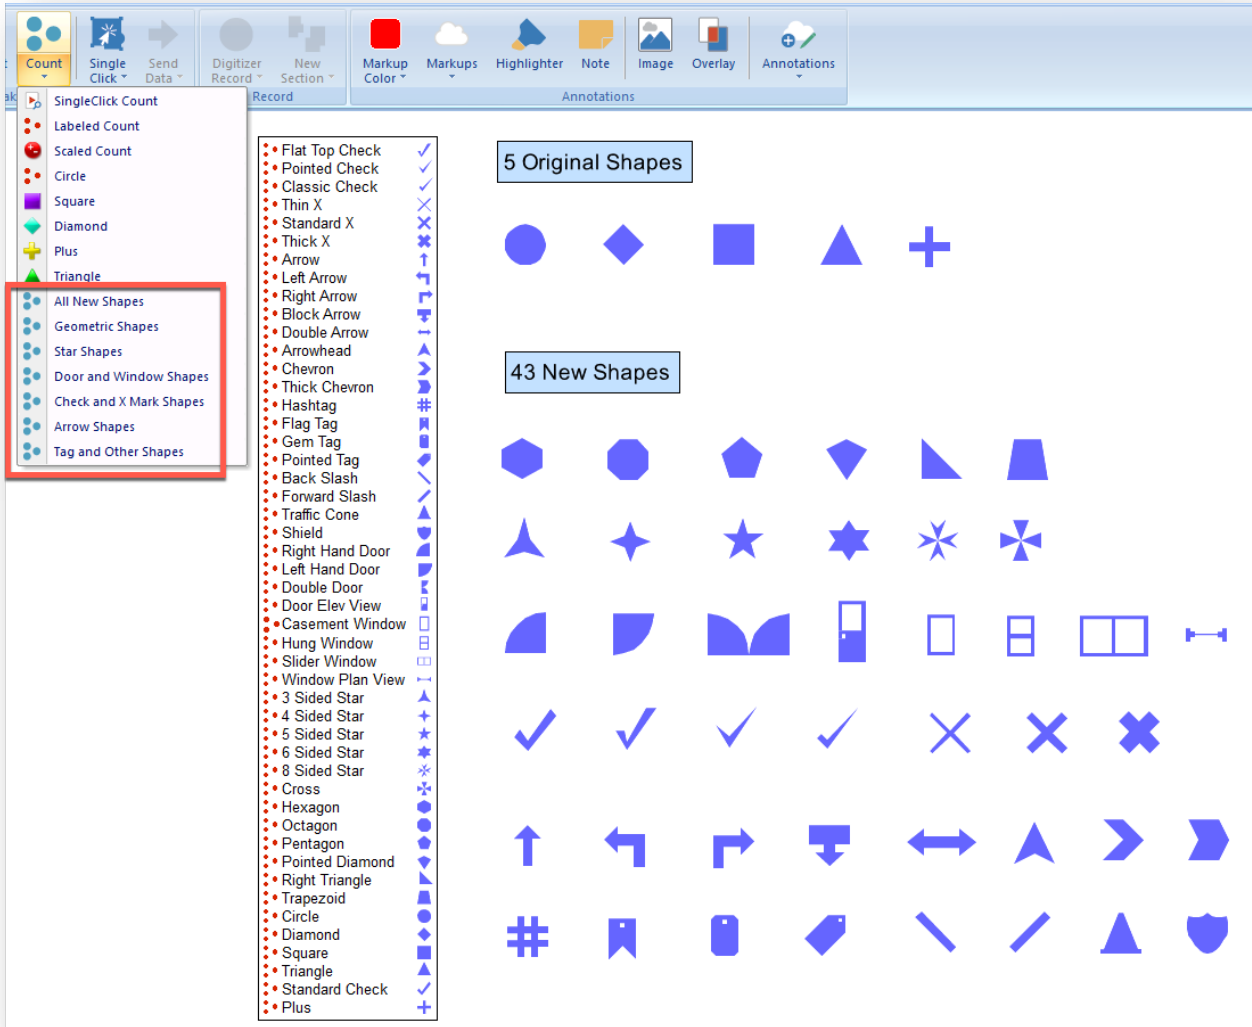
Count Single Click Send Data Digitizer Record New Section Markup Color Markups Highlighter Note Image Overlay Annotations
Record Annotations

SingleClick Count
Labeled Count
Scaled Count
Circle
Square
Diamond
Plus
Triangle
All New Shapes
Geometric Shapes
Star Shapes
Door and Window Shapes
Check and X Mark Shapes
Arrow Shapes
Tag and Other Shapes

Flat Top Check
Pointed Check
Classic Check
Thin X
Standard X
Thick X
Arrow
Left Arrow
Right Arrow
Block Arrow
Double Arrow
Arrowhead
Chevron
Thick Chevron
Hashtag
Flag Tag
Gem Tag
Pointed Tag
Back Slash
Forward Slash
Traffic Cone
Shield
Right Hand Door
Left Hand Door
Double Door
Door Elev View
Casement Window
Hung Window
Slider Window
Window Plan View
3 Sided Star
4 Sided Star
5 Sided Star
6 Sided Star
8 Sided Star
Cross
Hexagon
Octagon
Pentagon
Pointed Diamond
Right Triangle
Trapezoid
Circle
Diamond
Square
Triangle
Standard Check
Plus

5 Original Shapes

43 New Shapes